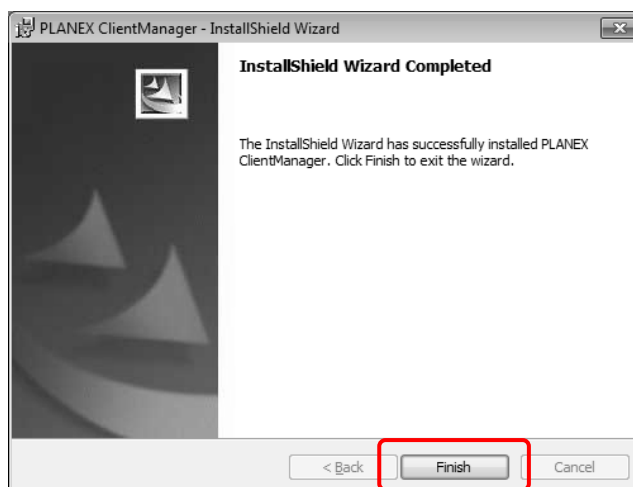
PLANEX ClientManager - InstallShield Wizard

InstallShield Wizard Completed

The InstallShield Wizard has successfully installed PLANEX ClientManager. Click Finish to exit the wizard.

< Back

Finish

Cancel